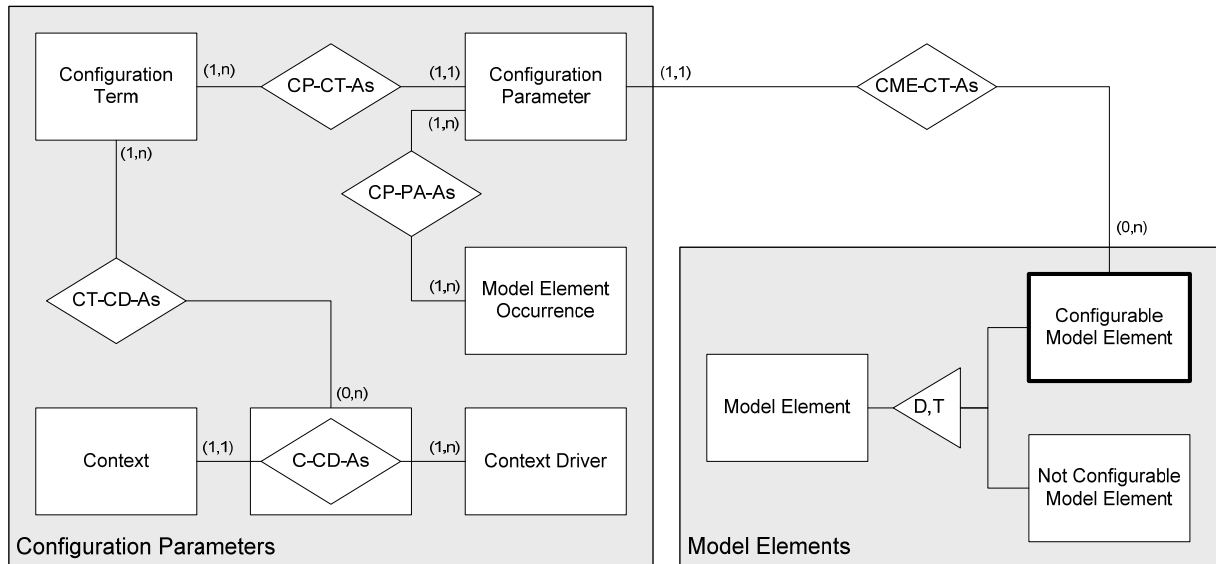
Configuration Term
(1,n)
CP-CT-As
(1,1)
Configuration Parameter
(1,1)
CME-CT-As
(1,n)
(1,n)
CP-PA-As
(0,n)
(1,n)
Model Element Occurrence
CT-CD-As
Configurable Model Element
(0,n)
Model Element
D,T
Context
(1,1)
C-CD-As
(1,n)
Context Driver
Not Configurable Model Element
Configuration Parameters
Model Elements